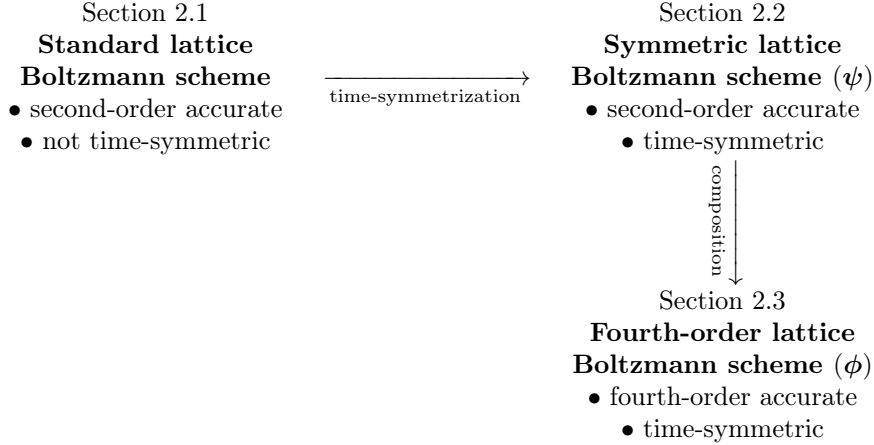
Section 2.1
**Standard lattice Boltzmann scheme**
• second-order accurate
• not time-symmetric

time-symmetrization

Section 2.2
**Symmetric lattice Boltzmann scheme** ($\psi$)
• second-order accurate
• time-symmetric

composition

Section 2.3
**Fourth-order lattice Boltzmann scheme** ($\phi$)
• fourth-order accurate
• time-symmetric